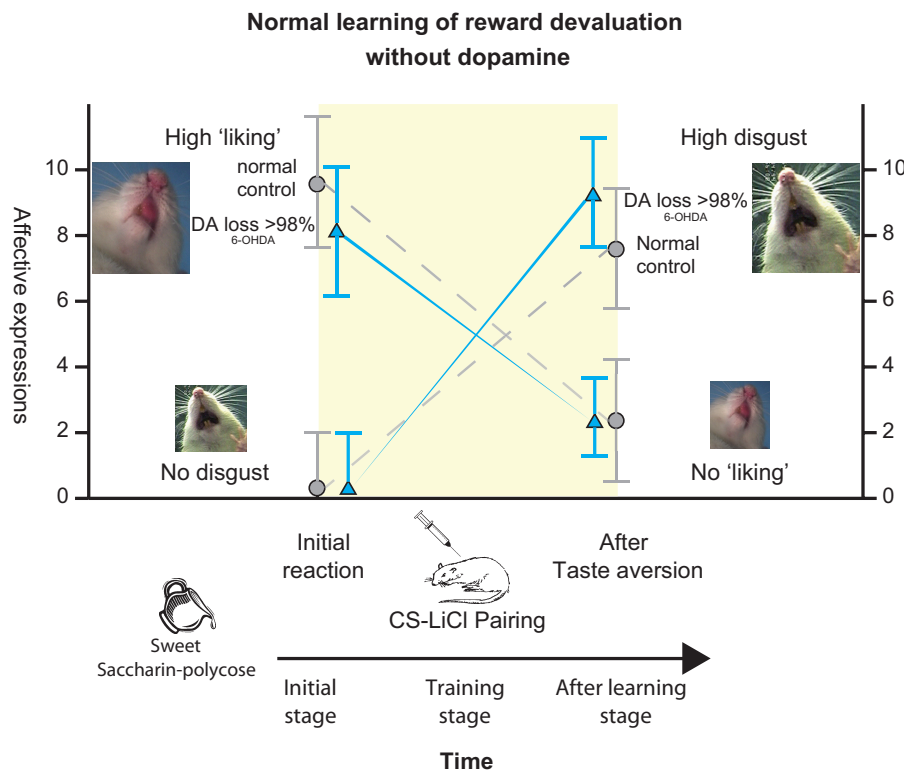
Normal learning of reward devaluation without dopamine

Affective expressions

10
8
6
4
2
0

High 'liking'
normal control
DA loss >98%
6-OHDA

No disgust

High disgust
DA loss >98%
6-OHDA
Normal control

No 'liking'

10
8
6
4
2
0

Initial reaction

CS-LiCl Pairing

After Taste aversion

Sweet Saccharin-polycose

Initial stage

Training stage

After learning stage

Time